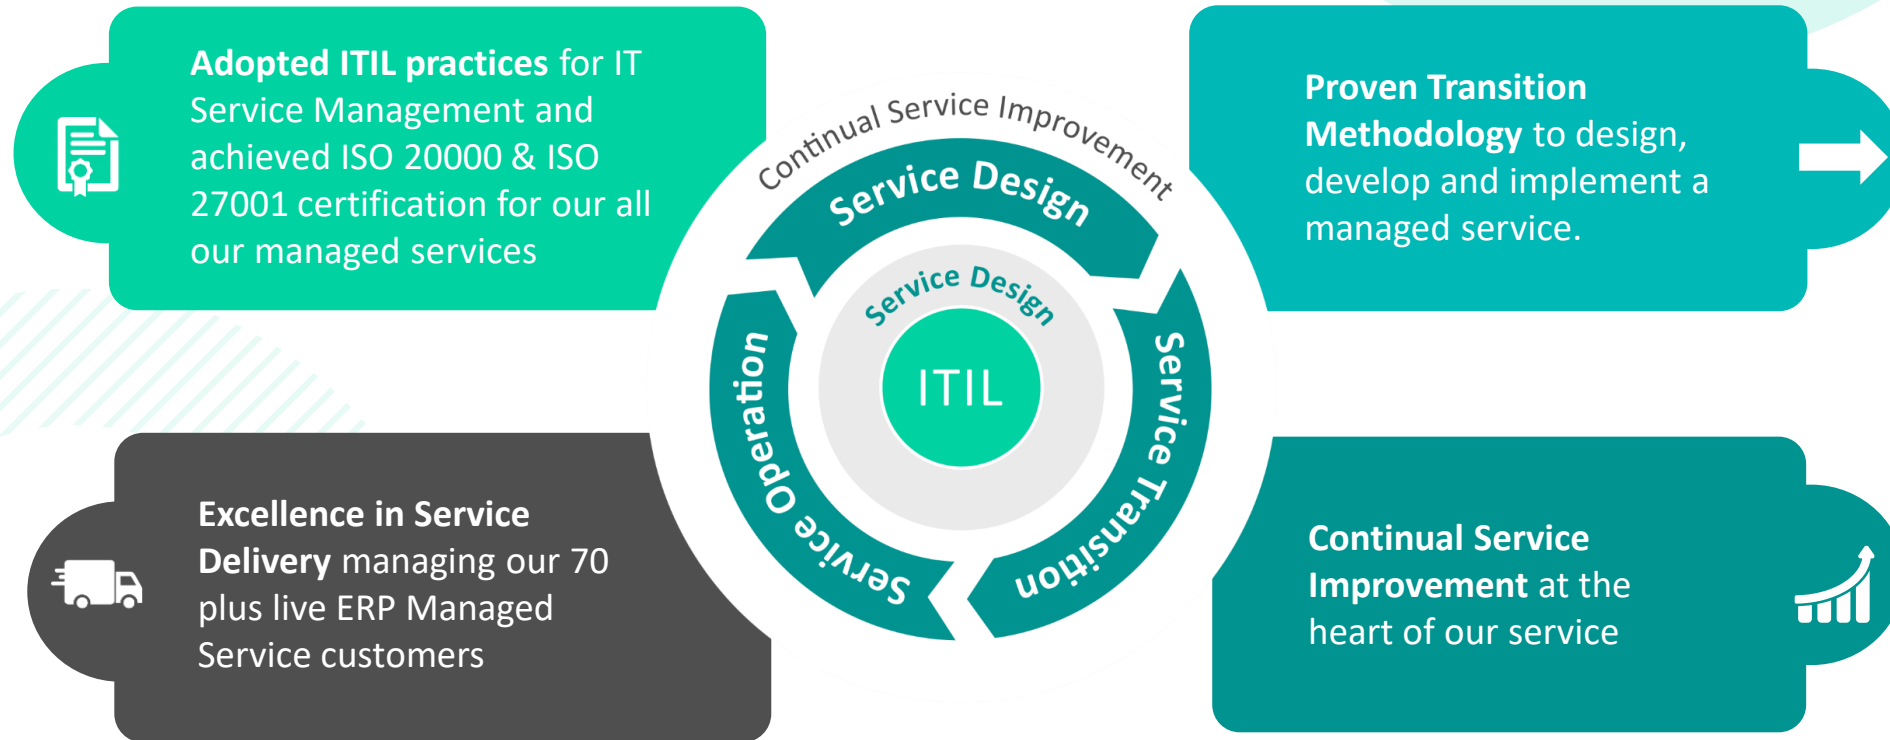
**Adopted ITIL practices** for IT Service Management and achieved ISO 20000 & ISO 27001 certification for our all our managed services

Continual Service Improvement

Service Design

Service Design

ITIL

Service Operation

Service Transition

**Proven Transition Methodology** to design, develop and implement a managed service.

**Excellence in Service Delivery** managing our 70 plus live ERP Managed Service customers

**Continual Service Improvement** at the heart of our service